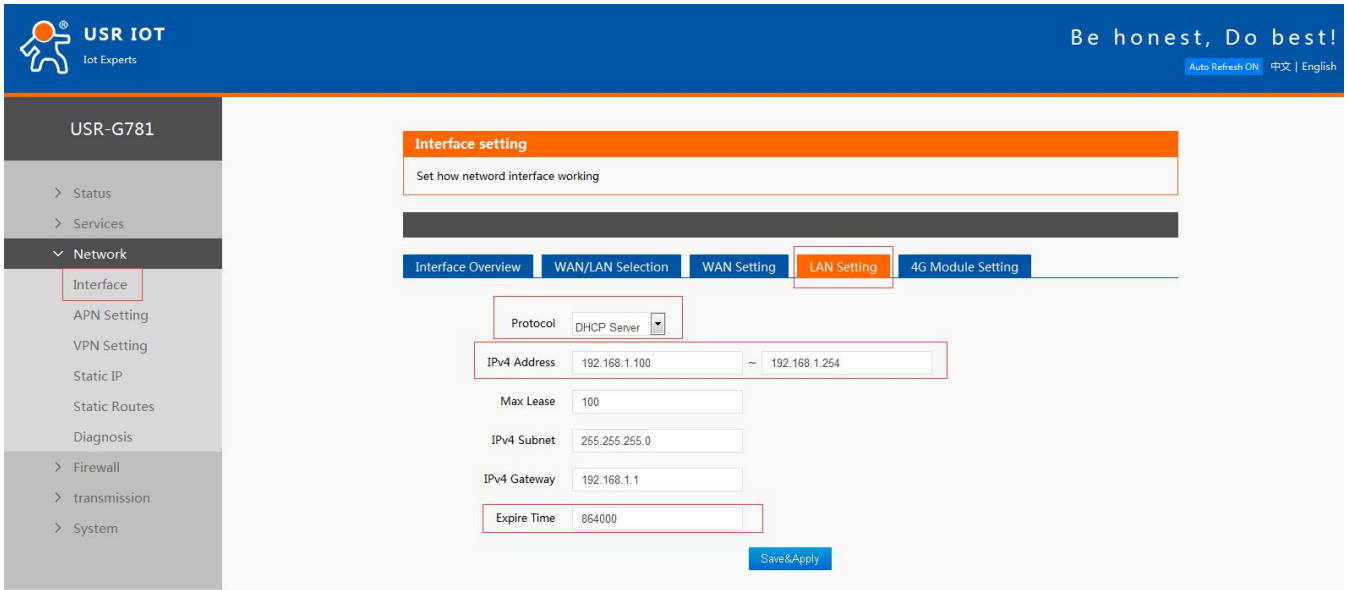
USR IOT
Iot Experts

Be honest, Do best!
Auto Refresh ON 中文 | English

USR-G781

> Status
> Services
Network
Interface
APN Setting
VPN Setting
Static IP
Static Routes
Diagnosis
> Firewall
> transmission
> System

Interface setting
Set how netword interface working

Interface Overview | WAN/LAN Selection | WAN Setting | LAN Setting | 4G Module Setting

Protocol DHCP Server
IPv4 Address 192.168.1.100 ~ 192.168.1.254
Max Lease 100
IPv4 Subnet 255.255.255.0
IPv4 Gateway 192.168.1.1
Expire Time 864000

Save&Apply